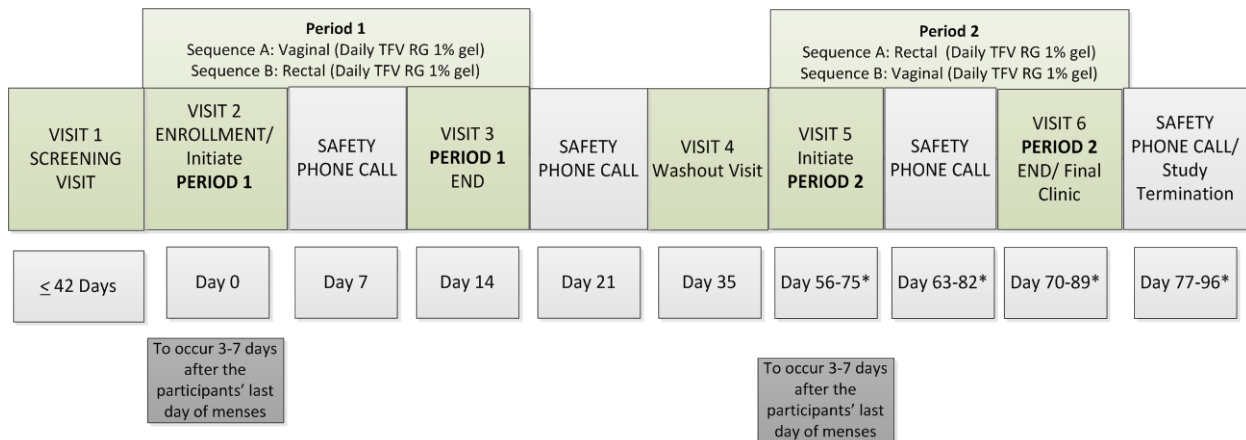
Period 1
Sequence A: Vaginal (Daily TFV RG 1% gel)
Sequence B: Rectal (Daily TFV RG 1% gel)

Period 2
Sequence A: Rectal (Daily TFV RG 1% gel)
Sequence B: Vaginal (Daily TFV RG 1% gel)

VISIT 1 SCREENING VISIT

VISIT 2 ENROLLMENT/ Initiate **PERIOD 1**

SAFETY PHONE CALL

VISIT 3 **PERIOD 1** END

SAFETY PHONE CALL

VISIT 4 Washout Visit

VISIT 5 Initiate **PERIOD 2**

SAFETY PHONE CALL

VISIT 6 **PERIOD 2** END/ Final Clinic

SAFETY PHONE CALL/ Study Termination

$\leq$ 42 Days

Day 0

Day 7

Day 14

Day 21

Day 35

Day 56-75*

Day 63-82*

Day 70-89*

Day 77-96*

To occur 3-7 days after the participants' last day of menses

To occur 3-7 days after the participants' last day of menses